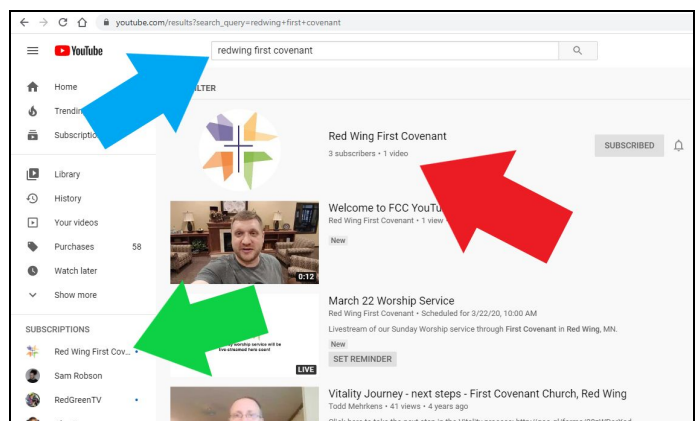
youtube.com/results?search_query=redwing+first+covenant

YouTube

redwing first covenant

Home
Trendin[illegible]
Subscriptio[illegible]

Library
History
Your videos
Purchases 58
Watch later
Show more

SUBSCRIPTIONS
Red Wing First Cov...
Sam Robson
RedGreenTV

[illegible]LTER

Red Wing First Covenant
3 subscribers • 1 video
SUBSCRIBED

Welcome to FCC YouTu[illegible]
Red Wing First Covenant • 1 view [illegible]
New
0:12

March 22 Worship Service
Red Wing First Covenant • Scheduled for 3/22/20, 10:00 AM
Livestream of our Sunday Worship service through First Covenant in Red Wing, MN.
New
SET REMINDER
LIVE

Vitality Journey - next steps - First Covenant Church, Red Wing
Todd Mehrkens • 41 views • 4 years ago
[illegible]